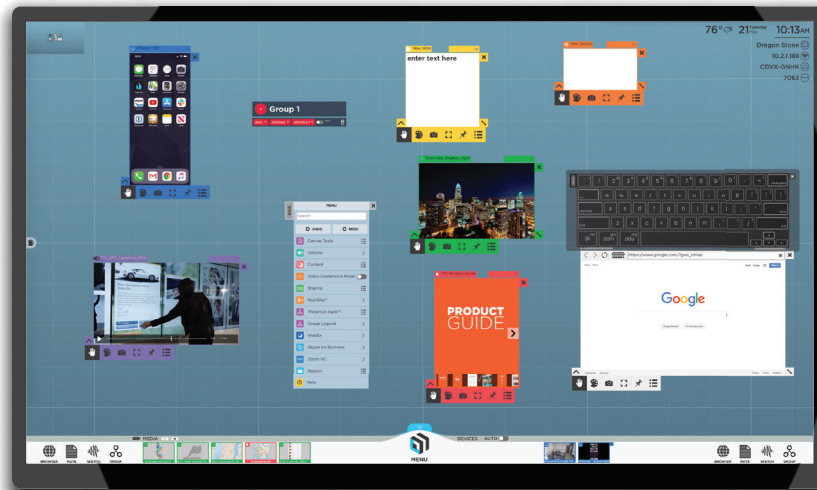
76° 21 10:13AM

Dregon Stone

10.2.1.188

CDVX-GNHK

7063

Group 1

New Note

enter text here

New Sketch

MENU

Search

Canvas Tools

Volume

Content

Video Conference Mode

Share to

MultiSite

ThinkHub Agile

Group Legend

WebEx

Skype for Business

Zoom VC

Session

Help

PRODUCT GUIDE

https://www.google.com/?gws_rd=ssl

Google

.com

MEDIA

DEVICES AUTO

MENU

BROWSER NOTE SKETCH GROUP

BROWSER NOTE SKETCH GROUP